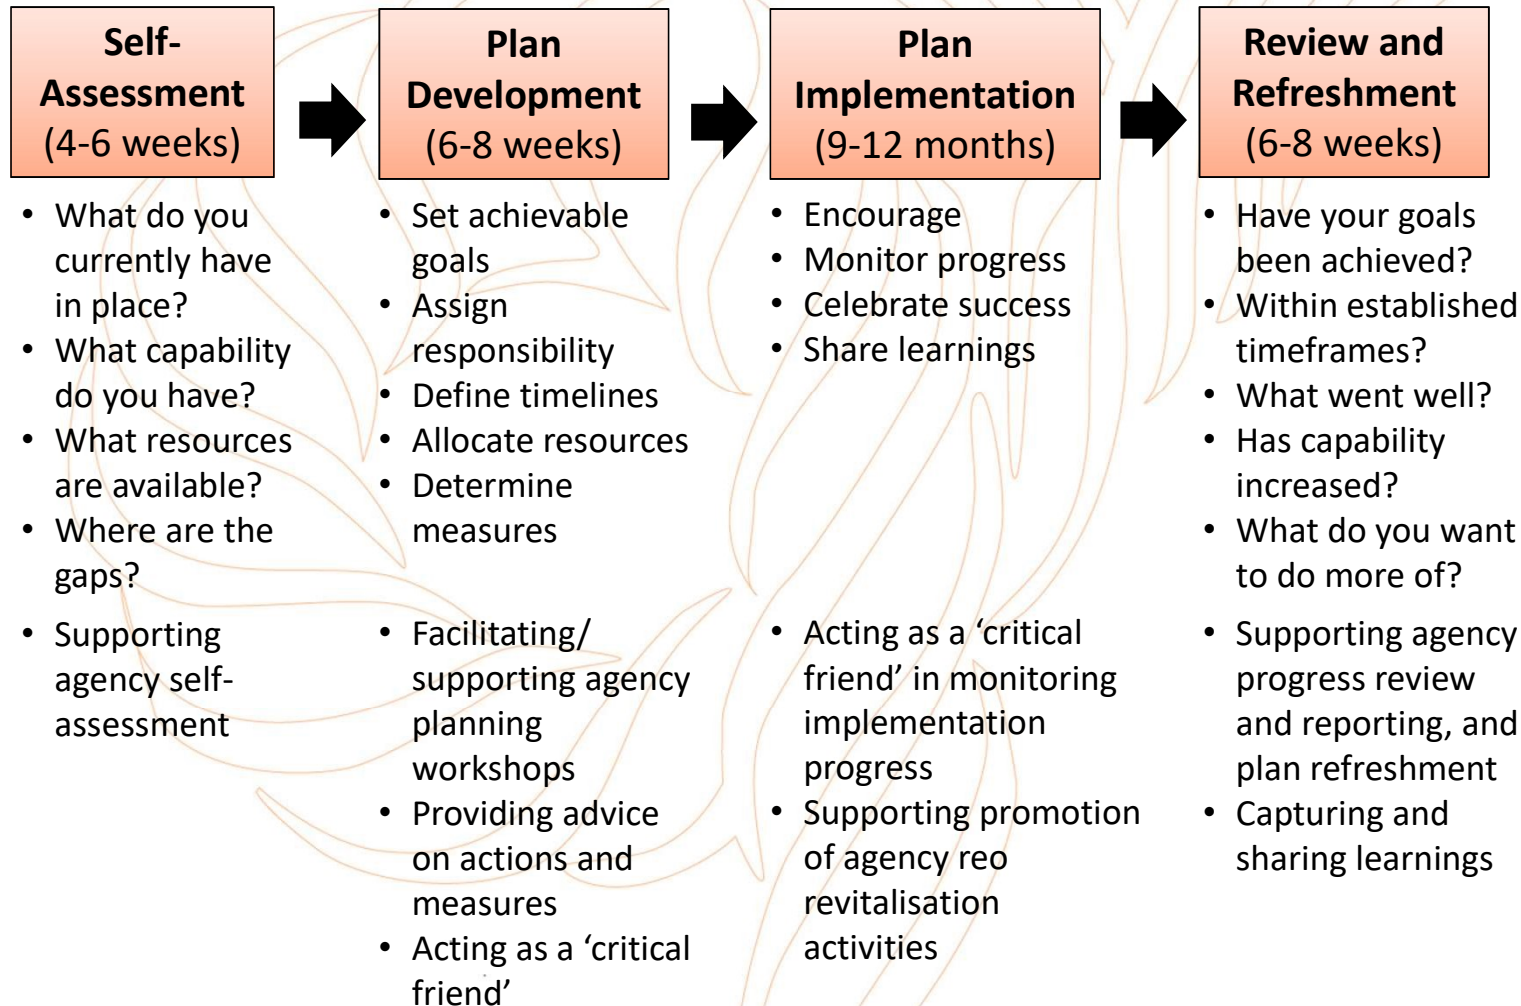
Self-Assessment (4-6 weeks)

- What do you currently have in place?
- What capability do you have?
- What resources are available?
- Where are the gaps?

- Supporting agency self-assessment

Plan Development (6-8 weeks)

- Set achievable goals
- Assign responsibility
- Define timelines
- Allocate resources
- Determine measures

- Facilitating/ supporting agency planning workshops
- Providing advice on actions and measures
- Acting as a ‘critical friend’

Plan Implementation (9-12 months)

- Encourage
- Monitor progress
- Celebrate success
- Share learnings

- Acting as a ‘critical friend’ in monitoring implementation progress
- Supporting promotion of agency reo revitalisation activities

Review and Refreshment (6-8 weeks)

- Have your goals been achieved?
- Within established timeframes?
- What went well?
- Has capability increased?
- What do you want to do more of?

- Supporting agency progress review and reporting, and plan refreshment
- Capturing and sharing learnings